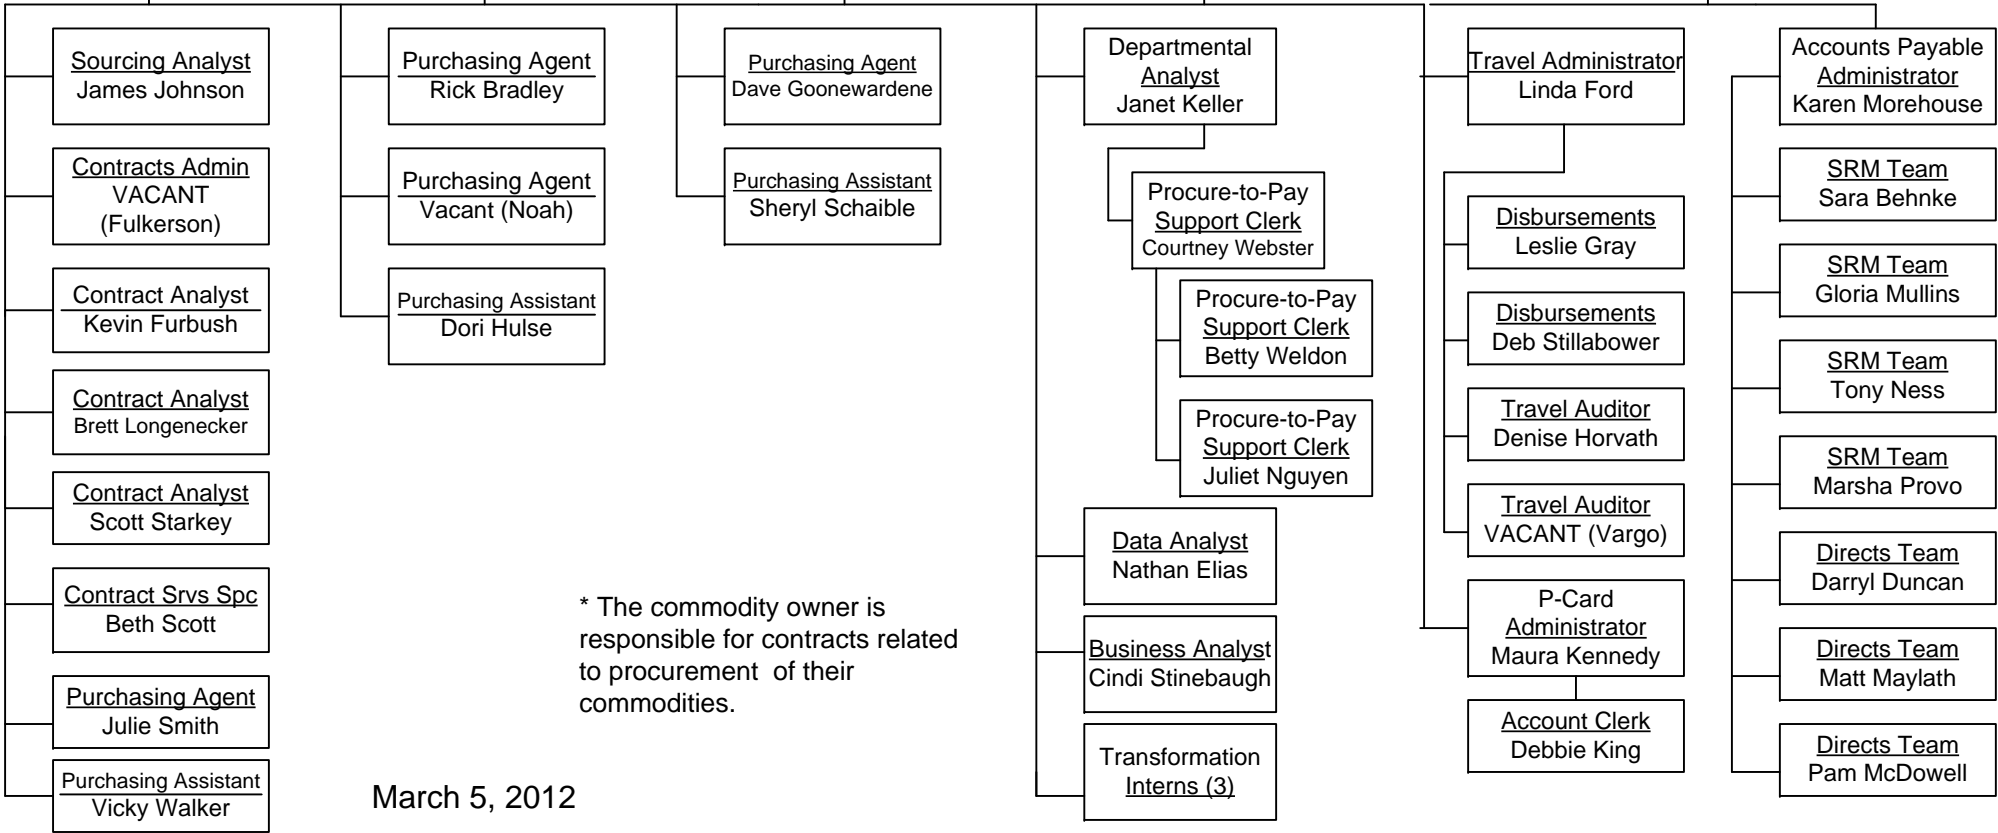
Sourcing Analyst
James Johnson

Contracts Admin
VACANT
(Fulkerson)

Contract Analyst
Kevin Furbush

Contract Analyst
Brett Longenecker

Contract Analyst
Scott Starkey

Contract Srvs Spc
Beth Scott

Purchasing Agent
Julie Smith

Purchasing Assistant
Vicky Walker

Purchasing Agent
Rick Bradley

Purchasing Agent
Vacant (Noah)

Purchasing Assistant
Dori Hulse

Purchasing Agent
Dave Goonewardene

Purchasing Assistant
Sheryl Schaible

Departmental Analyst
Janet Keller

Procure-to-Pay
Support Clerk
Courtney Webster

Procure-to-Pay
Support Clerk
Betty Weldon

Procure-to-Pay
Support Clerk
Juliet Nguyen

Data Analyst
Nathan Elias

Business Analyst
Cindi Stinebaugh

Transformation
Interns (3)

Travel Administrator
Linda Ford

Disbursements
Leslie Gray

Disbursements
Deb Stillabower

Travel Auditor
Denise Horvath

Travel Auditor
VACANT (Vargo)

P-Card
Administrator
Maura Kennedy

Account Clerk
Debbie King

Accounts Payable
Administrator
Karen Morehouse

SRM Team
Sara Behnke

SRM Team
Gloria Mullins

SRM Team
Tony Ness

SRM Team
Marsha Provo

Directs Team
Darryl Duncan

Directs Team
Matt Maylath

Directs Team
Pam McDowell

* The commodity owner is responsible for contracts related to procurement of their commodities.

March 5, 2012